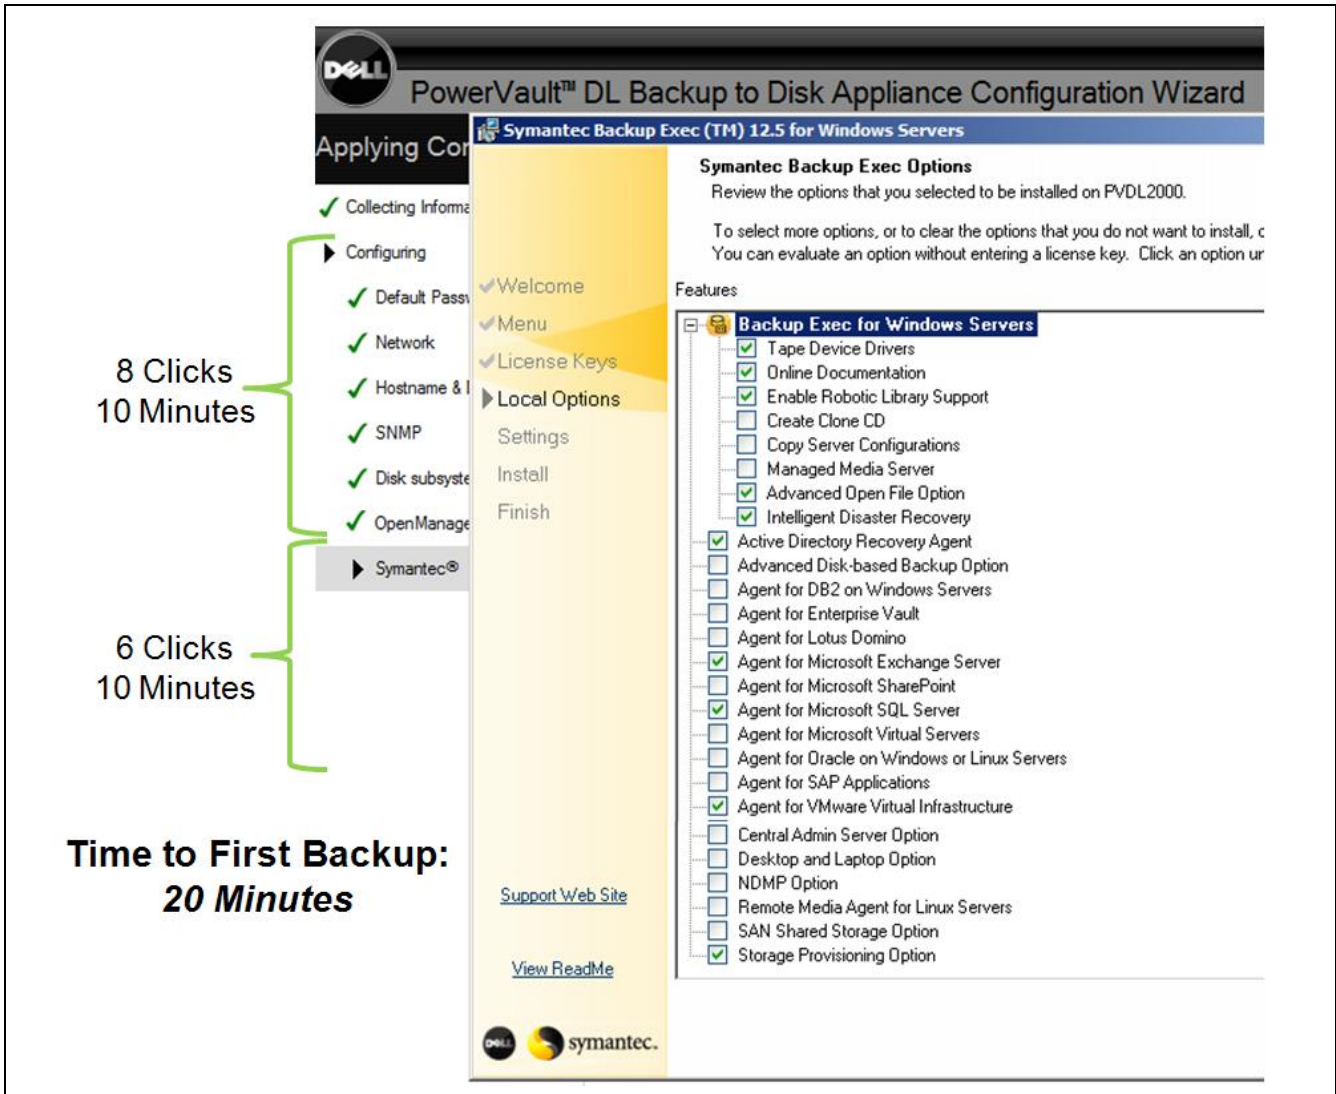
DELL PowerVault™ DL Backup to Disk Appliance Configuration Wizard

Applying Co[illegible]

Collecting Informa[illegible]

Configuring

Default Pass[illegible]

Network

Hostname & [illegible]

SNMP

Disk subsyste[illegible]

OpenManage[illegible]

Symantec®

8 Clicks
10 Minutes

6 Clicks
10 Minutes

Time to First Backup:
20 Minutes

Symantec Backup Exec (TM) 12.5 for Windows Servers

Welcome
Menu
License Keys
Local Options
Settings
Install
Finish

Support Web Site

View ReadMe

DELL symantec.

Symantec Backup Exec Options

Review the options that you selected to be installed on PVDL2000.

To select more options, or to clear the options that you do not want to install, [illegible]
You can evaluate an option without entering a license key. Click an option u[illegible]

Features

Backup Exec for Windows Servers
Tape Device Drivers
Online Documentation
Enable Robotic Library Support
Create Clone CD
Copy Server Configurations
Managed Media Server
Advanced Open File Option
Intelligent Disaster Recovery
Active Directory Recovery Agent
Advanced Disk-based Backup Option
Agent for DB2 on Windows Servers
Agent for Enterprise Vault
Agent for Lotus Domino
Agent for Microsoft Exchange Server
Agent for Microsoft SharePoint
Agent for Microsoft SQL Server
Agent for Microsoft Virtual Servers
Agent for Oracle on Windows or Linux Servers
Agent for SAP Applications
Agent for VMware Virtual Infrastructure
Central Admin Server Option
Desktop and Laptop Option
NDMP Option
Remote Media Agent for Linux Servers
SAN Shared Storage Option
Storage Provisioning Option